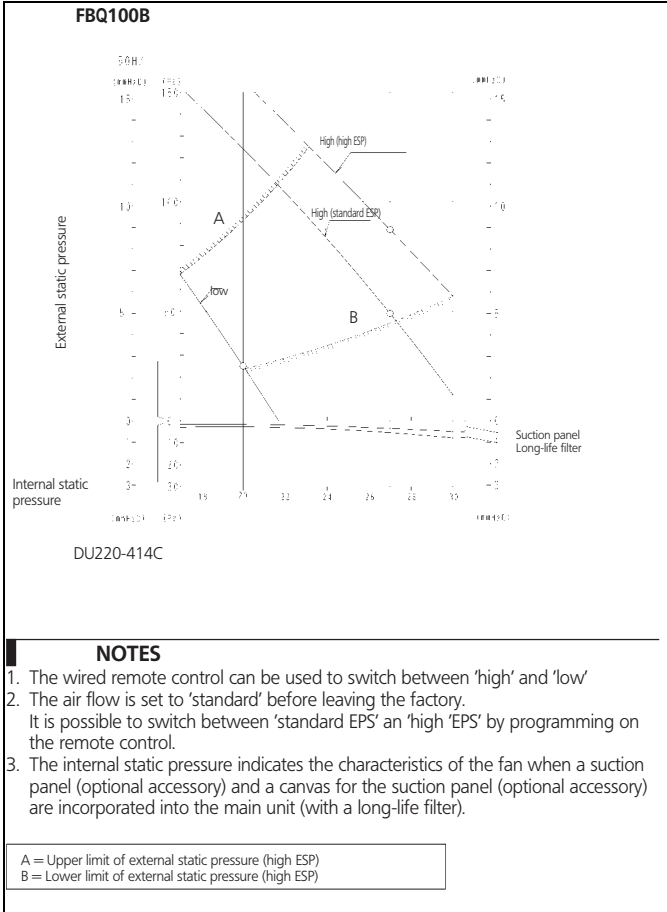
FBQ100B

50Hz

mmH2O Pa

15 150

10 100

5 50

0 0

1 10

2 20

3 30

High (high ESP)

High (standard ESP)

A

low

B

External static pressure

Internal static pressure

Suction panel
Long-life filter

18 20 22 24 26 28 30

mmH2O Pa

mmH2O

15

10

5

0

1

2

3

DU220-414C

NOTES
1. The wired remote control can be used to switch between 'high' and 'low'
2. The air flow is set to 'standard' before leaving the factory. It is possible to switch between 'standard EPS' an 'high 'EPS' by programming on the remote control.
3. The internal static pressure indicates the characteristics of the fan when a suction panel (optional accessory) and a canvas for the suction panel (optional accessory) are incorporated into the main unit (with a long-life filter).

A = Upper limit of external static pressure (high ESP)
B = Lower limit of external static pressure (high ESP)